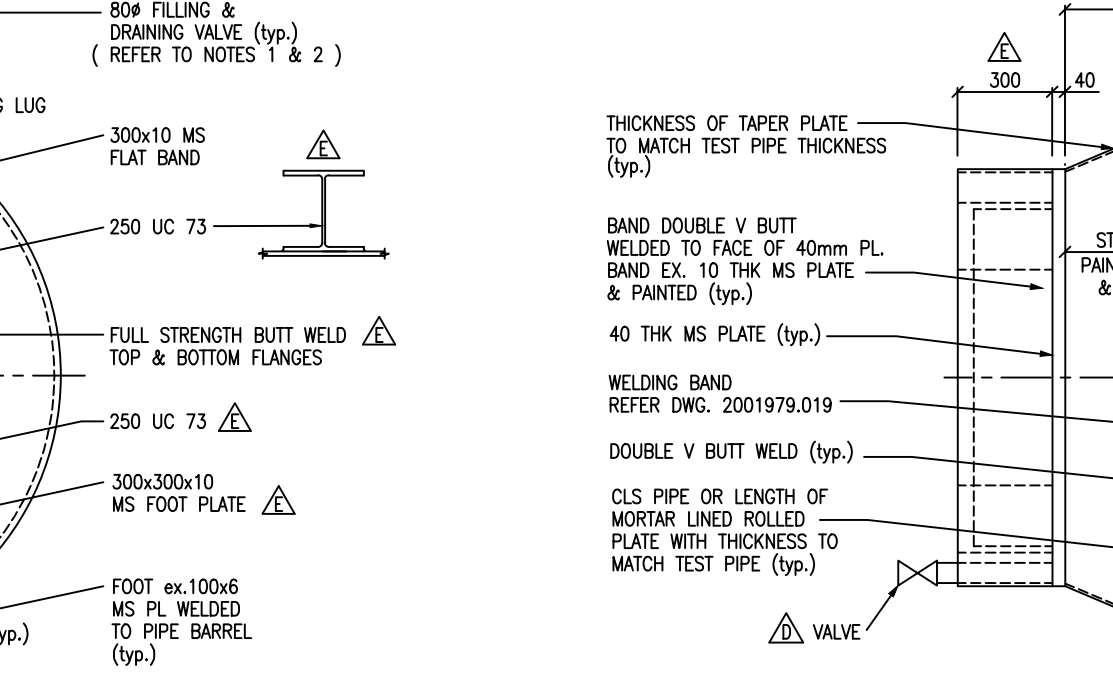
80ø FILLING & DRAINING VALVE (typ.) ( REFER TO NOTES 1 & 2 )

G LUG

300x10 MS FLAT BAND

E

250 UC 73

FULL STRENGTH BUTT WELD E TOP & BOTTOM FLANGES

250 UC 73 E

300x300x10 MS FOOT PLATE E

FOOT ex.100x6 MS PL WELDED TO PIPE BARREL (typ.)

yp.)

E

300

40

THICKNESS OF TAPER PLATE TO MATCH TEST PIPE THICKNESS (typ.)

BAND DOUBLE V BUTT WELDED TO FACE OF 40mm PL. BAND EX. 10 THK MS PLATE & PAINTED (typ.)

ST PAIN &

40 THK MS PLATE (typ.)

WELDING BAND REFER DWG. 2001979.019

DOUBLE V BUTT WELD (typ.)

CLS PIPE OR LENGTH OF MORTAR LINED ROLLED PLATE WITH THICKNESS TO MATCH TEST PIPE (typ.)

D VALVE